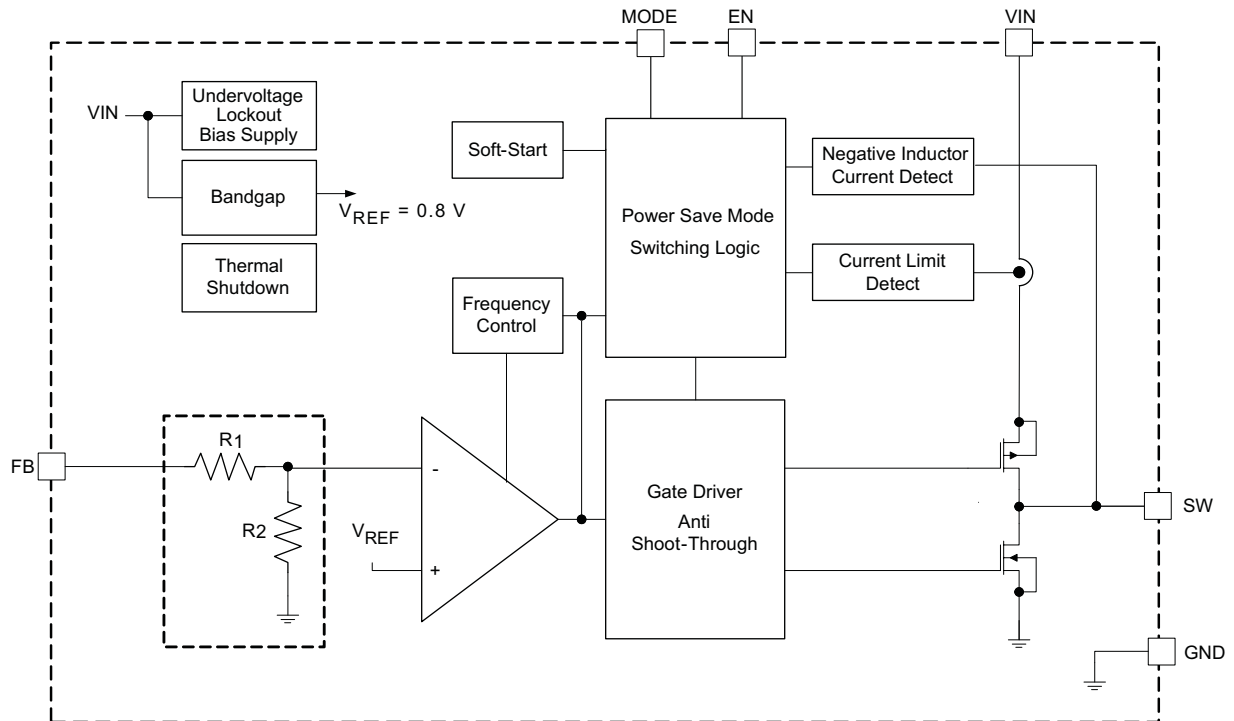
MODE

EN

VIN

VIN

Undervoltage Lockout Bias Supply

Soft-Start

Negative Inductor Current Detect

Bandgap

$V_{REF}$ = 0.8 V

Power Save Mode

Switching Logic

Thermal Shutdown

Current Limit Detect

Frequency Control

R1

FB

-

Gate Driver

Anti Shoot-Through

SW

R2

$V_{REF}$

+

GND